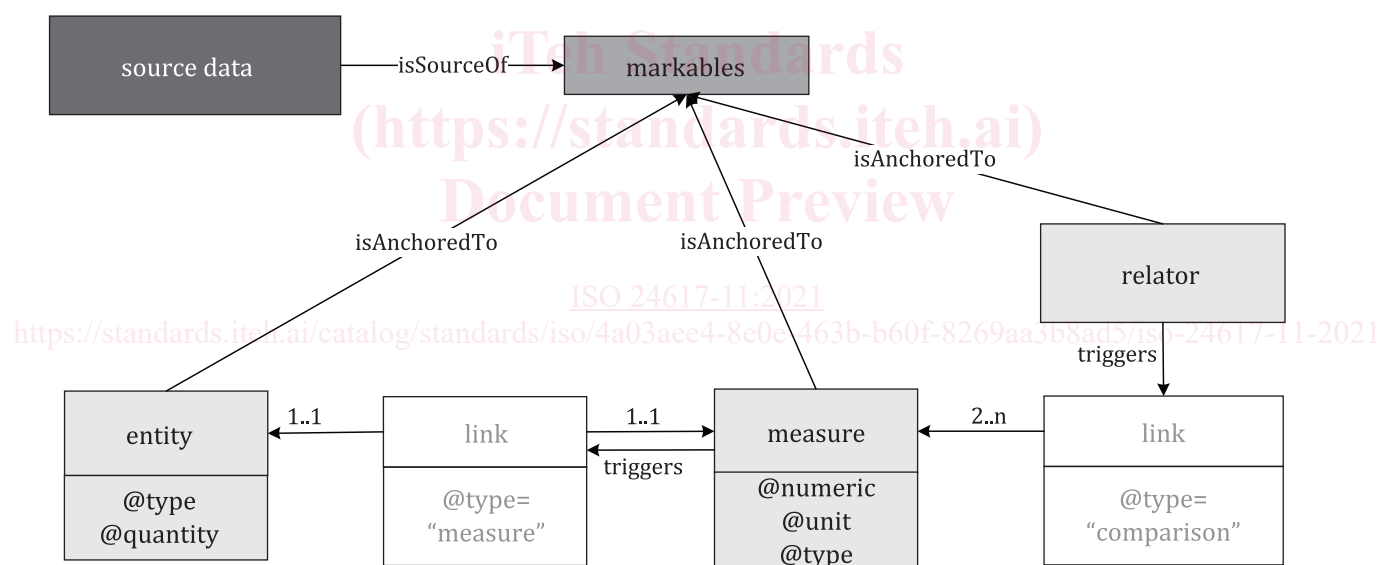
iTeh Standards
(https://standards.iteh.ai)
Document Preview

source data

isSourceOf

markables

isAnchoredTo

isAnchoredTo

isAnchoredTo

relator

ISO 24617-11:2021

https://standards.iteh.ai/catalog/standards/iso/4a03aee4-8e0e-463b-b60f-8269aa3b8ad5/iso-24617-11-2021

triggers

entity

@type
@quantity

1..1

link

@type=
“measure”

1..1

triggers

measure

@numeric
@unit
@type

2..n

link

@type=
“comparison”